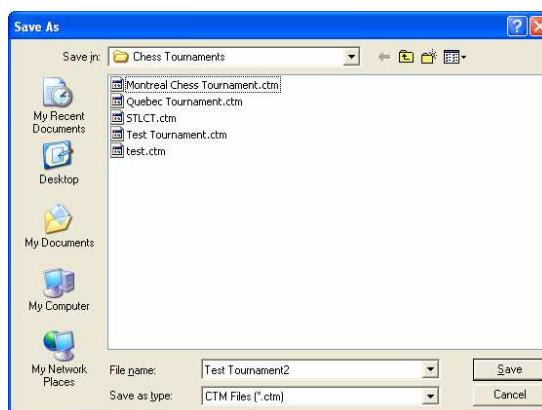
Save As

Save in: Chess Tournaments

My Recent Documents

Desktop

My Documents

My Computer

My Network Places

Montreal Chess Tournament.ctm
Quebec Tournament.ctm
STLCT.ctm
Test Tournament.ctm
test.ctm

File name: Test Tournament2

Save as type: CTM Files (*.ctm)

Save

Cancel